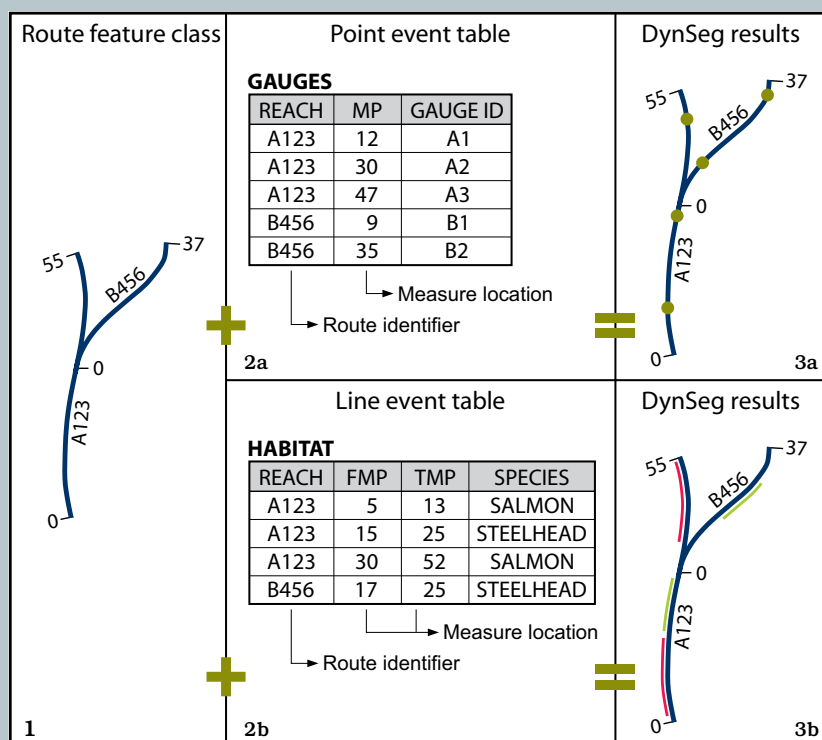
Route feature class

55
37
B456
0
A123
0

1

Point event table

GAUGES

| REACH | MP | GAUGE ID |
|---|---|---|
| A123 | 12 | A1 |
| A123 | 30 | A2 |
| A123 | 47 | A3 |
| B456 | 9 | B1 |
| B456 | 35 | B2 |

Measure location
Route identifier

2a

DynSeg results

55
37
B456
0
A123
0

3a

Line event table

HABITAT

| REACH | FMP | TMP | SPECIES |
|---|---|---|---|
| A123 | 5 | 13 | SALMON |
| A123 | 15 | 25 | STEELHEAD |
| A123 | 30 | 52 | SALMON |
| B456 | 17 | 25 | STEELHEAD |

Measure location
Route identifier

2b

DynSeg results

55
37
B456
0
A123
0

3b